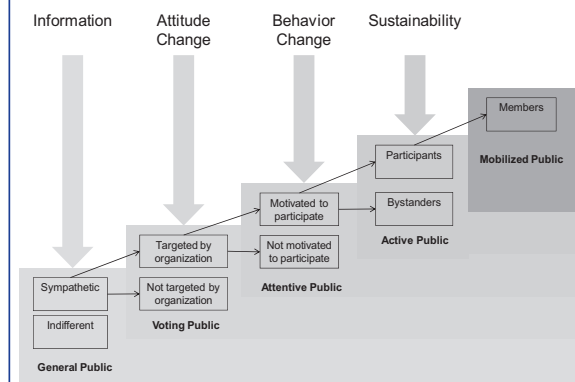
Information

Attitude Change

Behavior Change

Sustainability

Members

Mobilized Public

Participants

Bystanders

Active Public

Motivated to participate

Not motivated to participate

Attentive Public

Targeted by organization

Not targeted by organization

Voting Public

Sympathetic

Indifferent

General Public